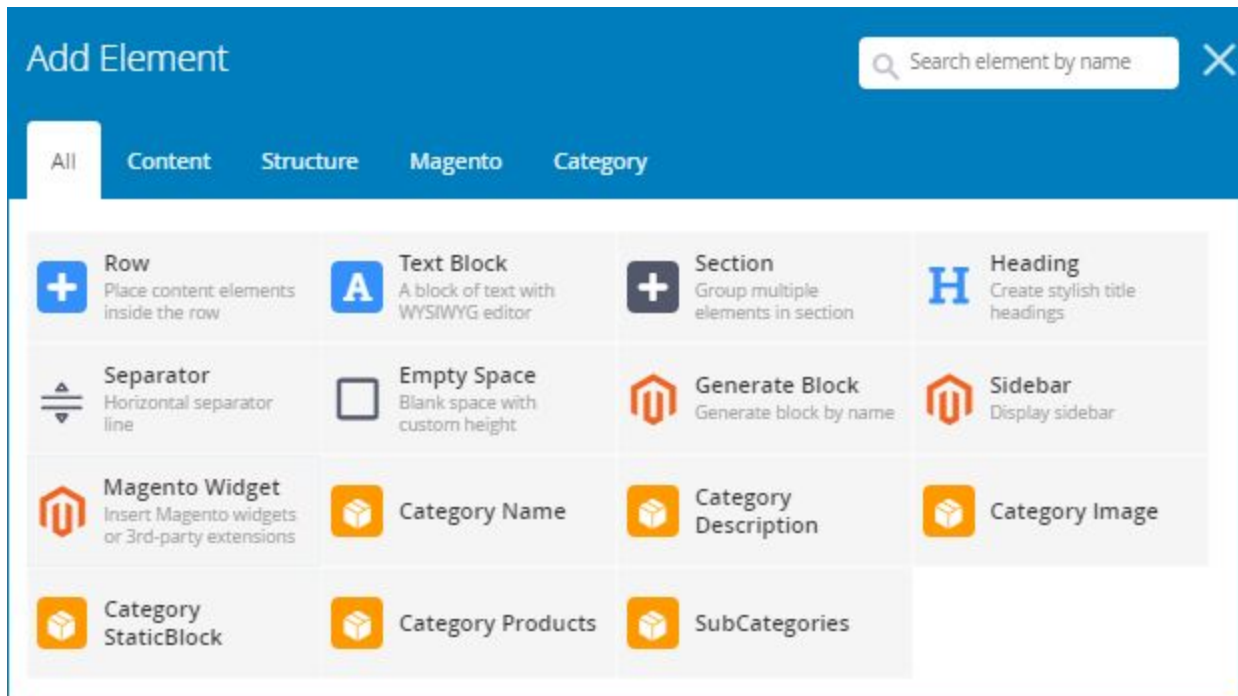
Add Element

Search element by name

All
Content
Structure
Magento
Category

Row
Place content elements inside the row

Text Block
A block of text with WYSIWYG editor

Section
Group multiple elements in section

Heading
Create stylish title headings

Separator
Horizontal separator line

Empty Space
Blank space with custom height

Generate Block
Generate block by name

Sidebar
Display sidebar

Magento Widget
Insert Magento widgets or 3rd-party extensions

Category Name

Category Description

Category Image

Category StaticBlock

Category Products

SubCategories